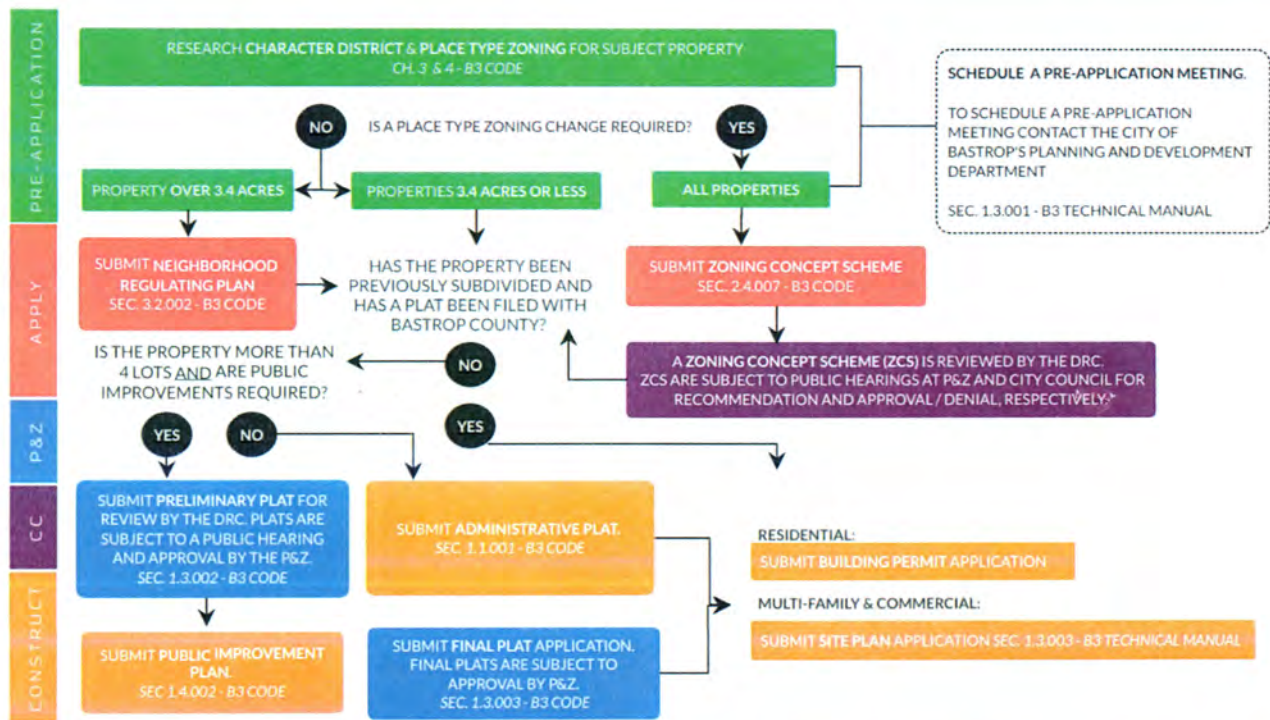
PRE-APPLICATION

APPLY

P&Z

CC

CONSTRUCT

RESEARCH CHARACTER DISTRICT & PLACE TYPE ZONING FOR SUBJECT PROPERTY
CH. 3 & 4 - B3 CODE

SCHEDULE A PRE-APPLICATION MEETING.

TO SCHEDULE A PRE-APPLICATION MEETING CONTACT THE CITY OF BASTROP'S PLANNING AND DEVELOPMENT DEPARTMENT

SEC. 1.3.001 - B3 TECHNICAL MANUAL

NO

IS A PLACE TYPE ZONING CHANGE REQUIRED?

YES

PROPERTY OVER 3.4 ACRES

PROPERTIES 3.4 ACRES OR LESS

ALL PROPERTIES

SUBMIT NEIGHBORHOOD REGULATING PLAN
SEC. 3.2.002 - B3 CODE

HAS THE PROPERTY BEEN PREVIOUSLY SUBDIVIDED AND HAS A PLAT BEEN FILED WITH BASTROP COUNTY?

SUBMIT ZONING CONCEPT SCHEME
SEC. 2.4.007 - B3 CODE

IS THE PROPERTY MORE THAN 4 LOTS AND ARE PUBLIC IMPROVEMENTS REQUIRED?

NO

A ZONING CONCEPT SCHEME (ZCS) IS REVIEWED BY THE DRC. ZCS ARE SUBJECT TO PUBLIC HEARINGS AT P&Z AND CITY COUNCIL FOR RECOMMENDATION AND APPROVAL / DENIAL, RESPECTIVELY.*

YES

NO

YES

SUBMIT PRELIMINARY PLAT FOR REVIEW BY THE DRC. PLATS ARE SUBJECT TO A PUBLIC HEARING AND APPROVAL BY THE P&Z.
SEC. 1.3.002 - B3 CODE

SUBMIT ADMINISTRATIVE PLAT.
SEC. 1.1.001 - B3 CODE

RESIDENTIAL:
SUBMIT BUILDING PERMIT APPLICATION

MULTI-FAMILY & COMMERCIAL:
SUBMIT SITE PLAN APPLICATION SEC. 1.3.003 - B3 TECHNICAL MANUAL

SUBMIT PUBLIC IMPROVEMENT PLAN.
SEC 1.4.002 - B3 CODE

SUBMIT FINAL PLAT APPLICATION. FINAL PLATS ARE SUBJECT TO APPROVAL BY P&Z.
SEC. 1.3.003 - B3 CODE